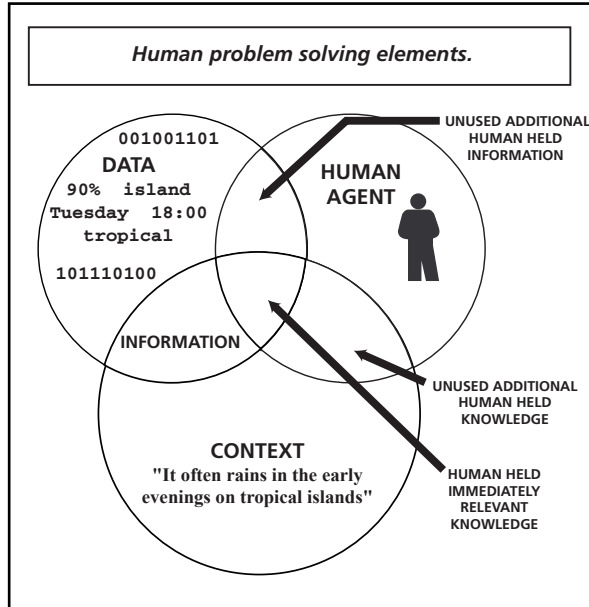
Human problem solving elements.

UNUSED ADDITIONAL HUMAN HELD INFORMATION

001001101
DATA
90% island
Tuesday 18:00
tropical
101110100

HUMAN AGENT

INFORMATION

UNUSED ADDITIONAL HUMAN HELD KNOWLEDGE

CONTEXT
"It often rains in the early evenings on tropical islands"

HUMAN HELD IMMEDIATELY RELEVANT KNOWLEDGE